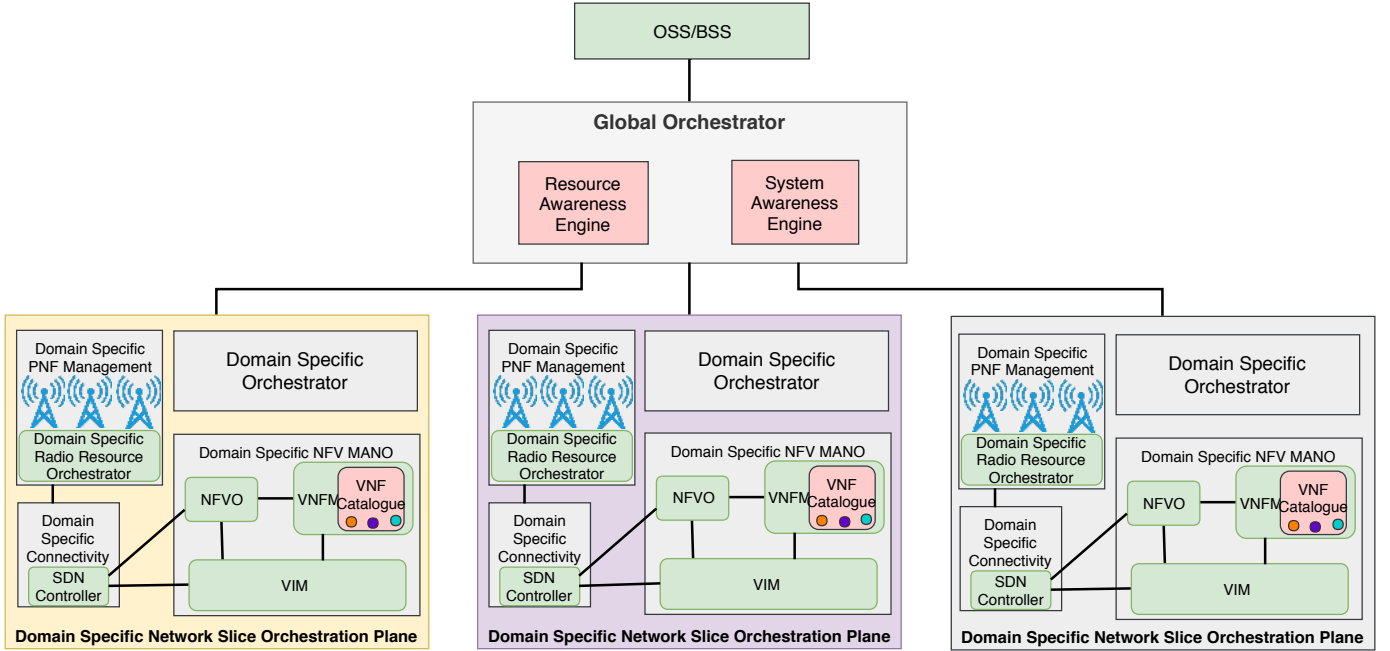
OSS/BSS

Global Orchestrator

Resource Awareness Engine

System Awareness Engine

Domain Specific PNF Management

Domain Specific Orchestrator

Domain Specific Radio Resource Orchestrator

Domain Specific NFV MANO

NFVO

VNFM

VNF Catalogue

Domain Specific Connectivity

SDN Controller

VIM

Domain Specific Network Slice Orchestration Plane

Domain Specific PNF Management

Domain Specific Orchestrator

Domain Specific Radio Resource Orchestrator

Domain Specific NFV MANO

NFVO

VNFM

VNF Catalogue

Domain Specific Connectivity

SDN Controller

VIM

Domain Specific Network Slice Orchestration Plane

Domain Specific PNF Management

Domain Specific Orchestrator

Domain Specific Radio Resource Orchestrator

Domain Specific NFV MANO

NFVO

VNFM

VNF Catalogue

Domain Specific Connectivity

SDN Controller

VIM

Domain Specific Network Slice Orchestration Plane